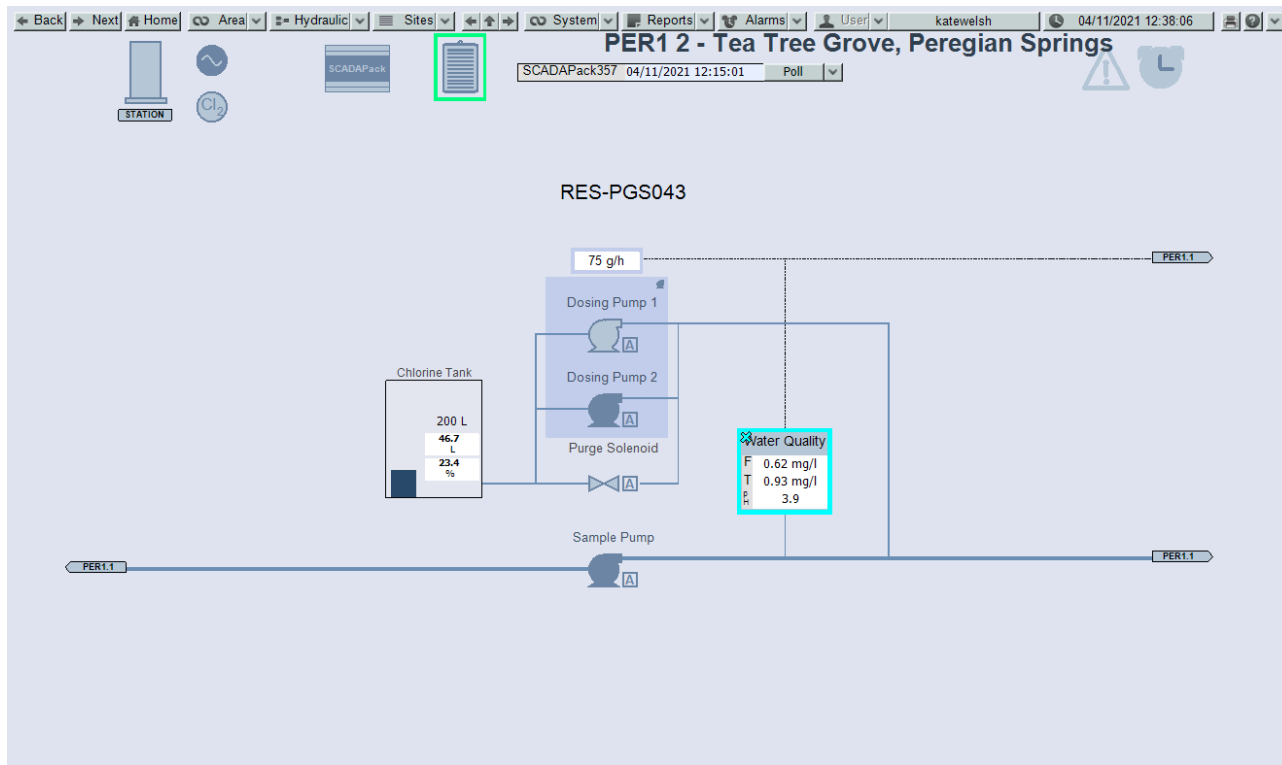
Back Next Home Area Hydraulic Sites System Reports Alarms User katewelsh 04/11/2021 12:38:06

STATION

$Cl_2$

SCADAPack

PER1 2 - Tea Tree Grove, Peregian Springs

SCADAPack357 04/11/2021 12:15:01 Poll

RES-PGS043

75 g/h

PER1.1

Dosing Pump 1

A

Dosing Pump 2

A

Chlorine Tank

200 L

46.7 L

23.4 %

Purge Solenoid

A

Water Quality

F 0.62 mg/l

T 0.93 mg/l

pH 3.9

Sample Pump

A

PER1.1

PER1.1